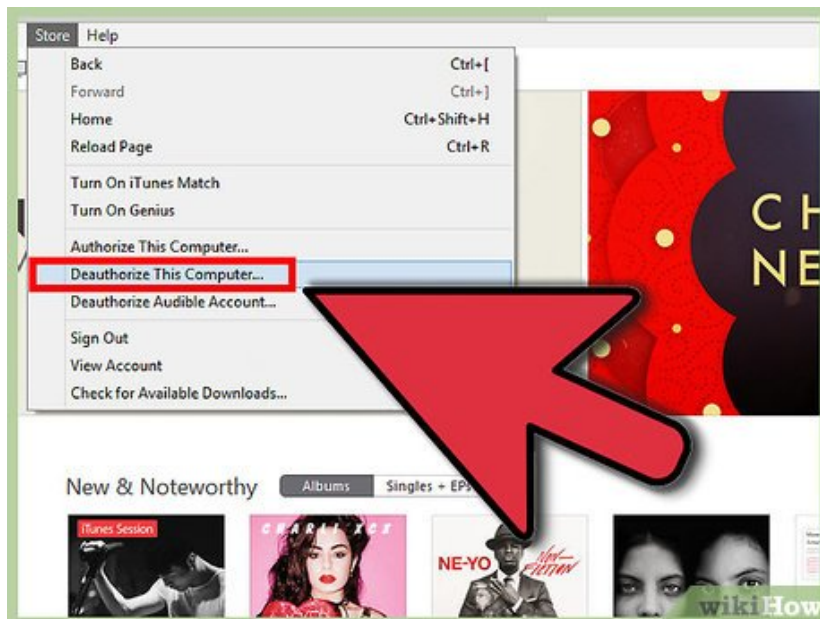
Store Help

Back Ctrl+[
Forward Ctrl+]
Home Ctrl+Shift+H
Reload Page Ctrl+R

Turn On iTunes Match
Turn On Genius

Authorize This Computer...
Deauthorize This Computer...
Deauthorize Audible Account...

Sign Out
View Account
Check for Available Downloads...

CH
NE

New & Noteworthy Albums Singles + EPs

iTunes Session

CHARLI XCX

NE-YO

wikiHow